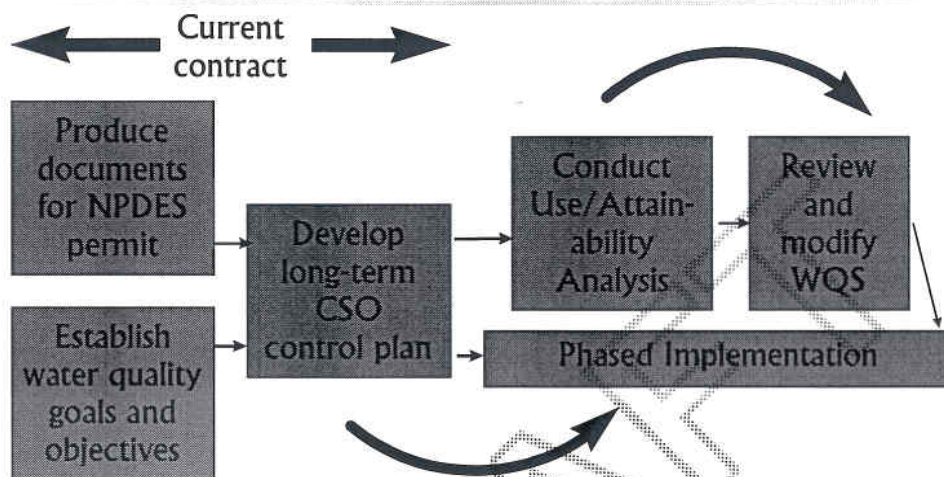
Current contract

Produce documents for NPDES permit

Establish water quality goals and objectives

Develop long-term CSO control plan

Conduct Use/Attainability Analysis

Review and modify WQS

Phased Implementation